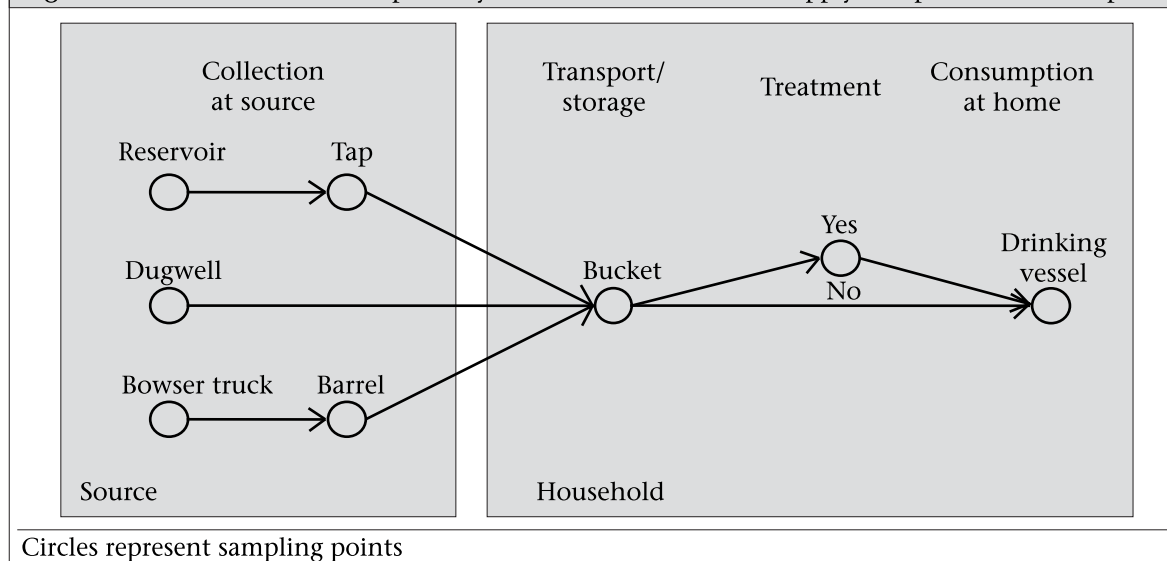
Collection at source

Reservoir

Tap

Dugwell

Bowser truck

Barrel

Source

Transport/ storage

Treatment

Consumption at home

Bucket

Yes

No

Drinking vessel

Household

Circles represent sampling points